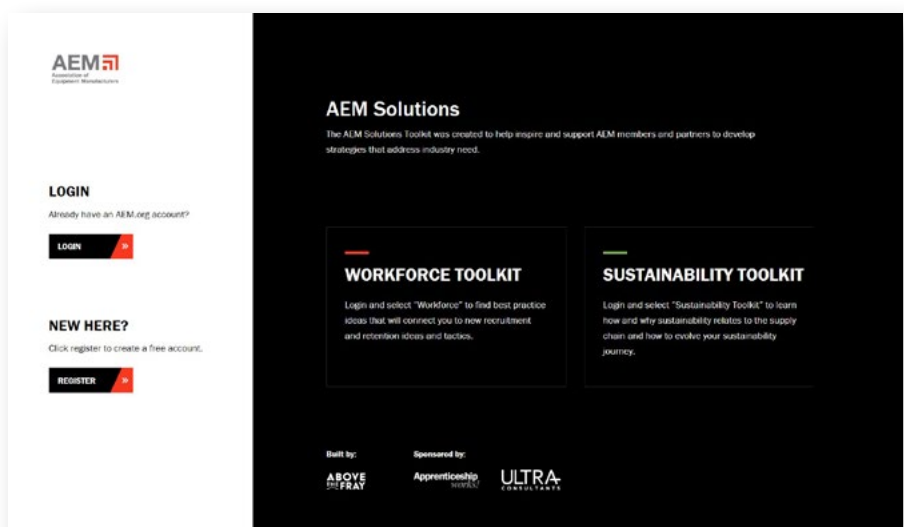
AEM
Association of Equipment Manufacturers

LOGIN

Already have an AEM.org account?

LOGIN »

NEW HERE?

Click register to create a free account.

REGISTER »

AEM Solutions

The AEM Solutions Toolkit was created to help inspire and support AEM members and partners to develop strategies that address industry need.

WORKFORCE TOOLKIT

Login and select "Workforce" to find best practice ideas that will connect you to new recruitment and retention ideas and tactics.

SUSTAINABILITY TOOLKIT

Login and select "Sustainability Toolkit" to learn how and why sustainability relates to the supply chain and how to evolve your sustainability journey.

Built by:

ABOVE THE FRAY

Sponsored by:

Apprenticeship works!

ULTRA CONSULTANTS